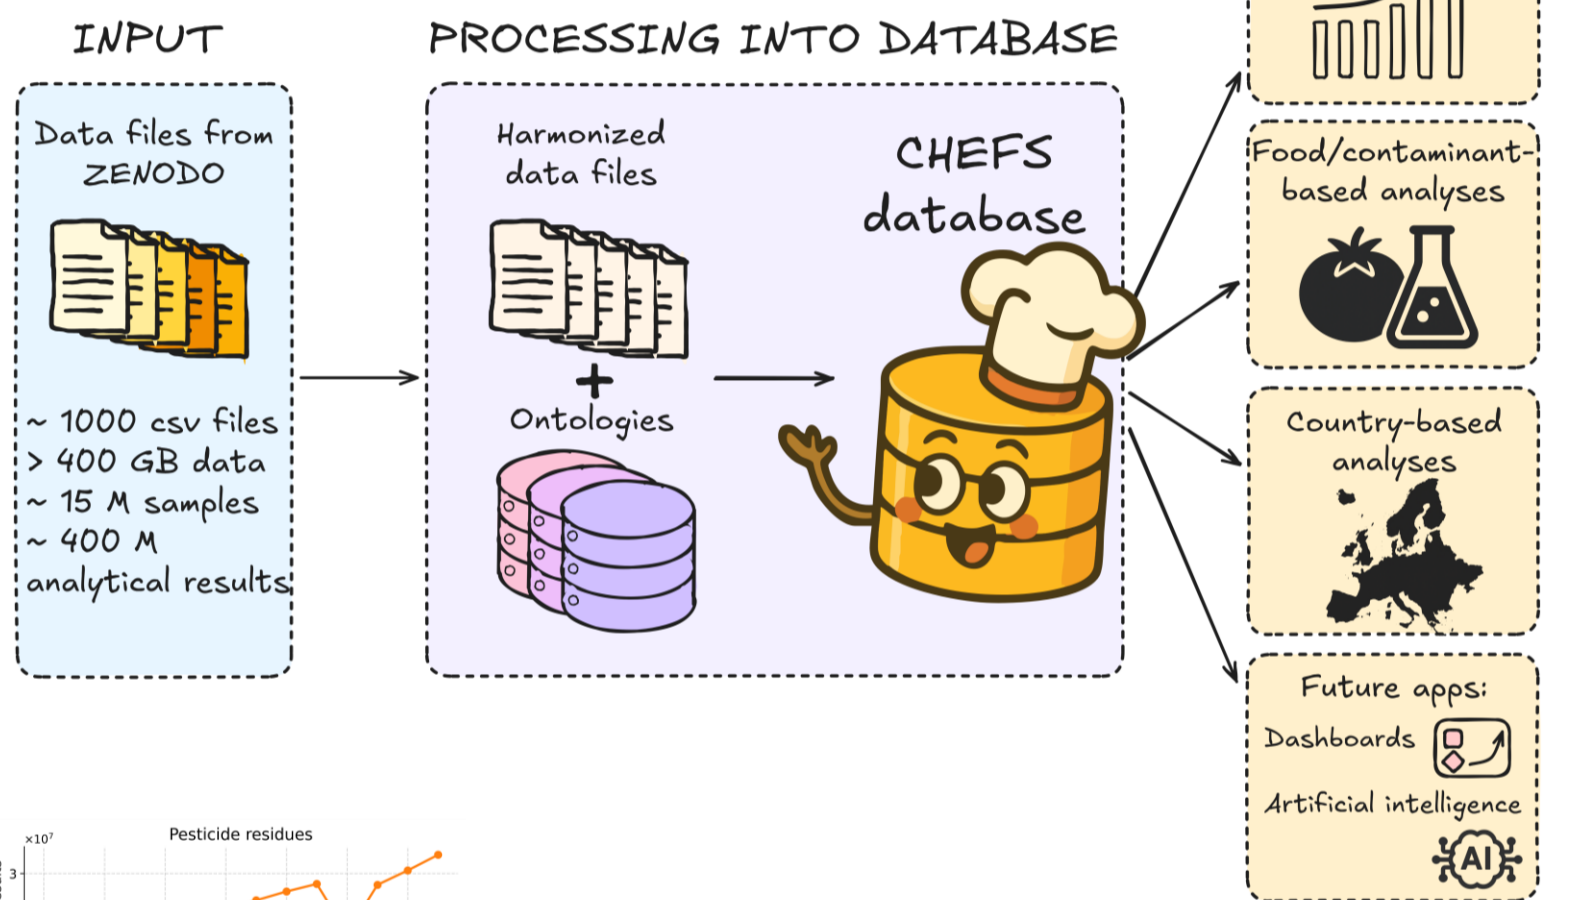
INPUT

Data files from ZENODO

~ 1000 csv files
> 400 GB data
~ 15 M samples
~ 400 M analytical results

PROCESSING INTO DATABASE

Harmonized data files

+

Ontologies

CHEFS database

Food/contaminant-based analyses

Country-based analyses

Future apps:

Dashboards

Artificial intelligence

AI

Pesticide residues

$\times 10^7$

3